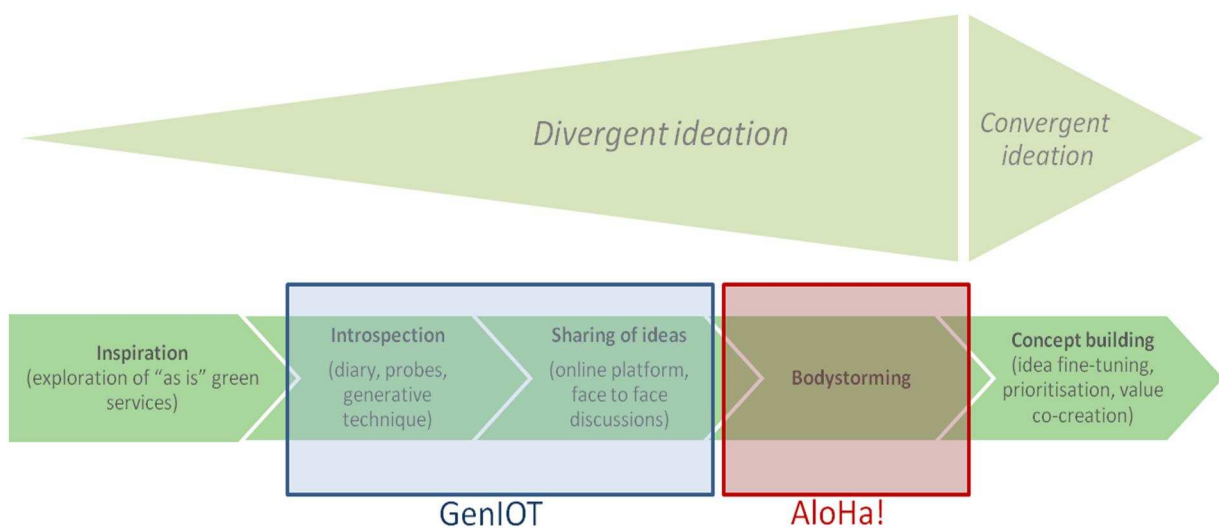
Divergent ideation

Convergent ideation

Inspiration
(exploration of "as is" green services)

Introspection
(diary, probes, generative technique)

Sharing of ideas
(online platform, face to face discussions)

Bodystorming

Concept building
(idea fine-tuning, prioritisation, value co-creation)

GenIOT

AloHa!